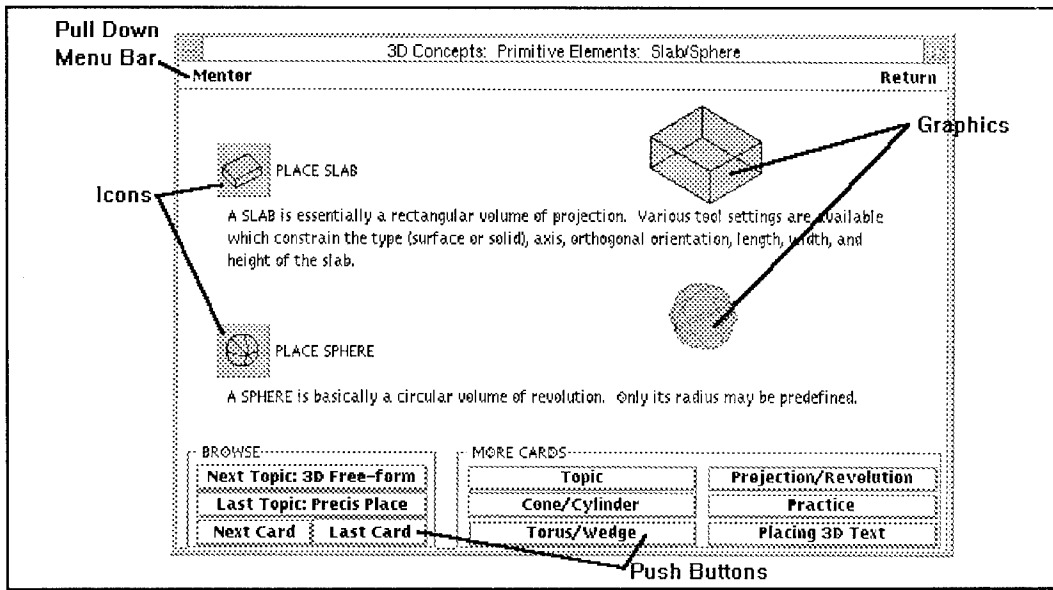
Pull Down Menu Bar

3D Concepts: Primitive Elements: Slab/Sphere

Mentor

Return

Graphics

Icons

PLACE SLAB

A SLAB is essentially a rectangular volume of projection. Various tool settings are available which constrain the type (surface or solid), axis, orthogonal orientation, length, width, and height of the slab.

PLACE SPHERE

A SPHERE is basically a circular volume of revolution. Only its radius may be predefined.

BROWSE

Next Topic: 3D Free-form

Last Topic: Precis Place

Next Card

Last Card

MORE CARDS

Topic

Projection/Revolution

Cone/Cylinder

Practice

Torus/Wedge

Placing 3D Text

Push Buttons